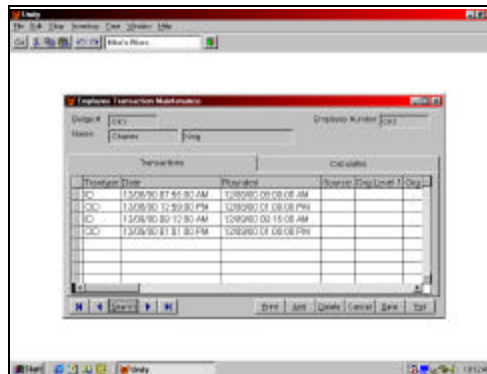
Unity
File Edit View Scheduling Time Window Help
Mike's Filters

Employee Transaction Maintenance
Badge # 0X3
Name Charles King
Employee Number 0X3

Transactions
Calculated

| TransType | Date | Rounded | Source | Org Level 1 | Org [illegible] |
|---|---|---|---|---|---|
| IO | 12/08/00 07:50:00 AM | 12/08/00 08:00:00 AM | | | |
| OO | 12/08/00 12:59:00 PM | 12/08/00 01:00:00 PM | | | |
| IO | 12/08/00 09:12:00 AM | 12/08/00 09:15:00 AM | | | |
| OO | 12/08/00 01:01:00 PM | 12/08/00 01:00:00 PM | | | |

Search
Print Add Delete Cancel Save Exit

Start Unity